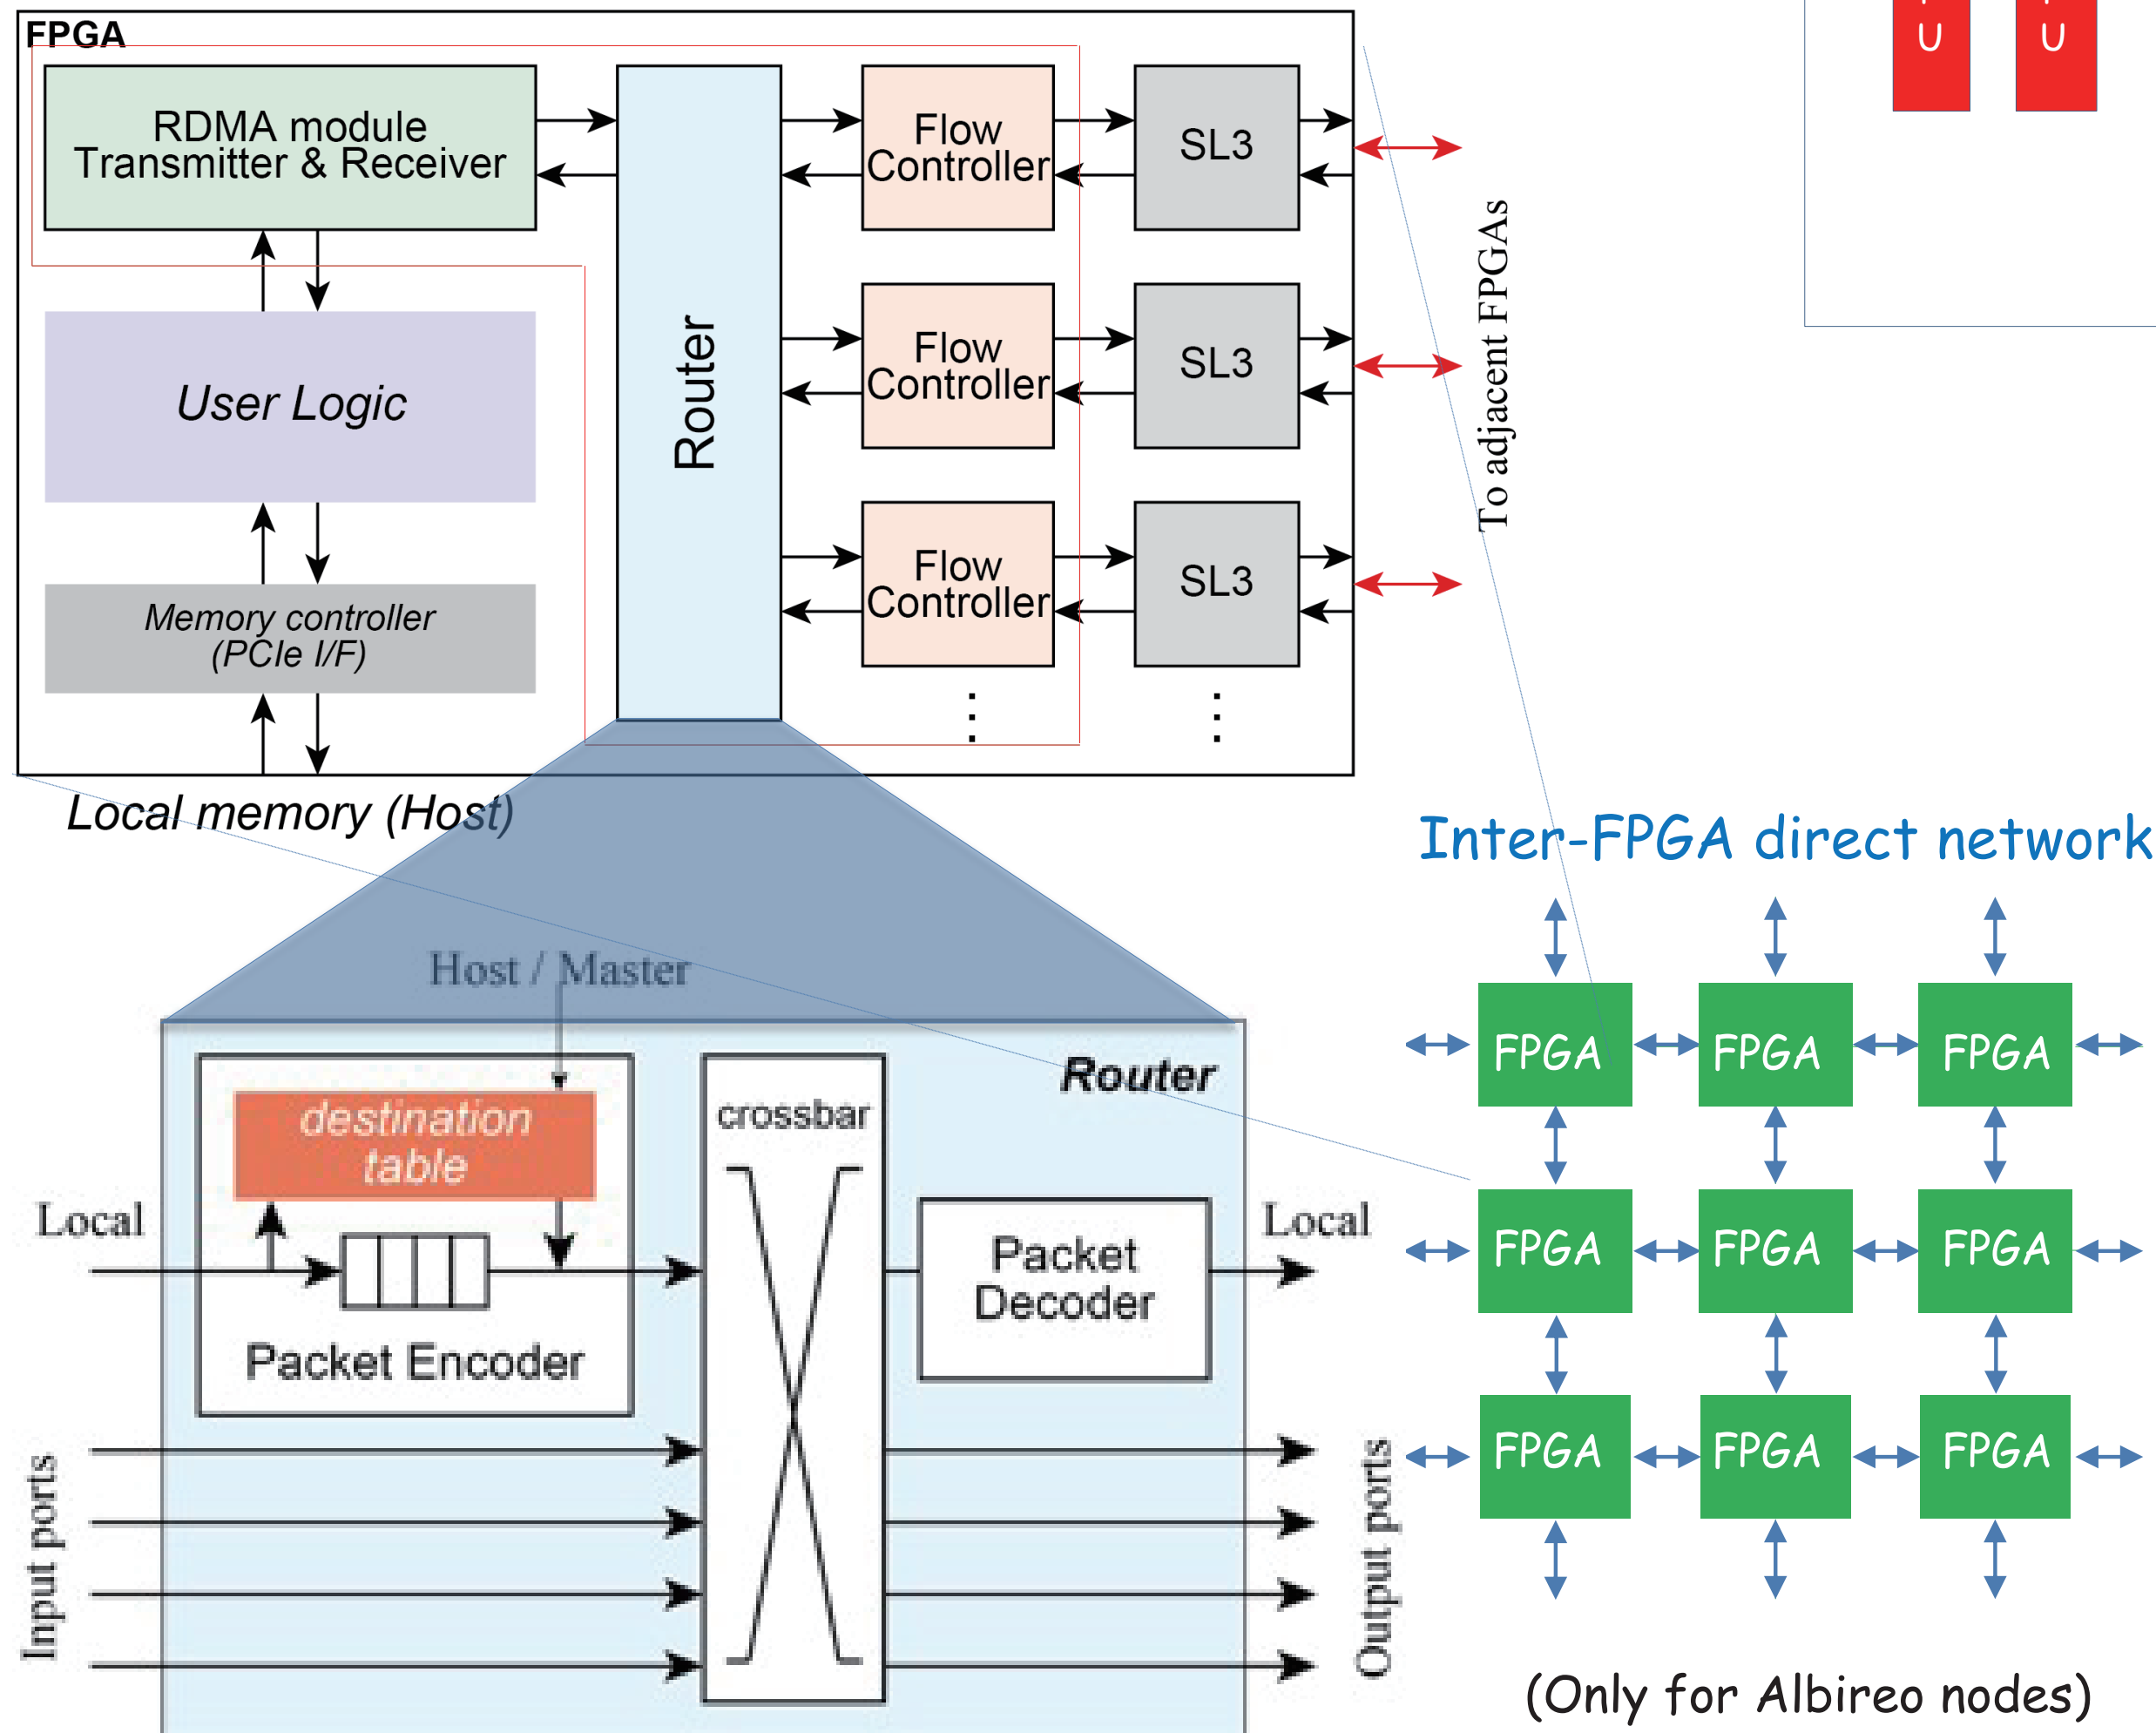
FPGA

RDMA module
Transmitter & Receiver

User Logic

Memory controller
(PCIe I/F)

Router

Flow
Controller

Flow
Controller

Flow
Controller

SL3

SL3

SL3

To adjacent FPGAs

U

U

Local memory (Host)

Inter-FPGA direct network

Host / Master

Router

destination
table

crossbar

Local

Local

Packet Encoder

Packet
Decoder

Input ports

Output ports

FPGA FPGA FPGA

FPGA FPGA FPGA

FPGA FPGA FPGA

(Only for Albireo nodes)